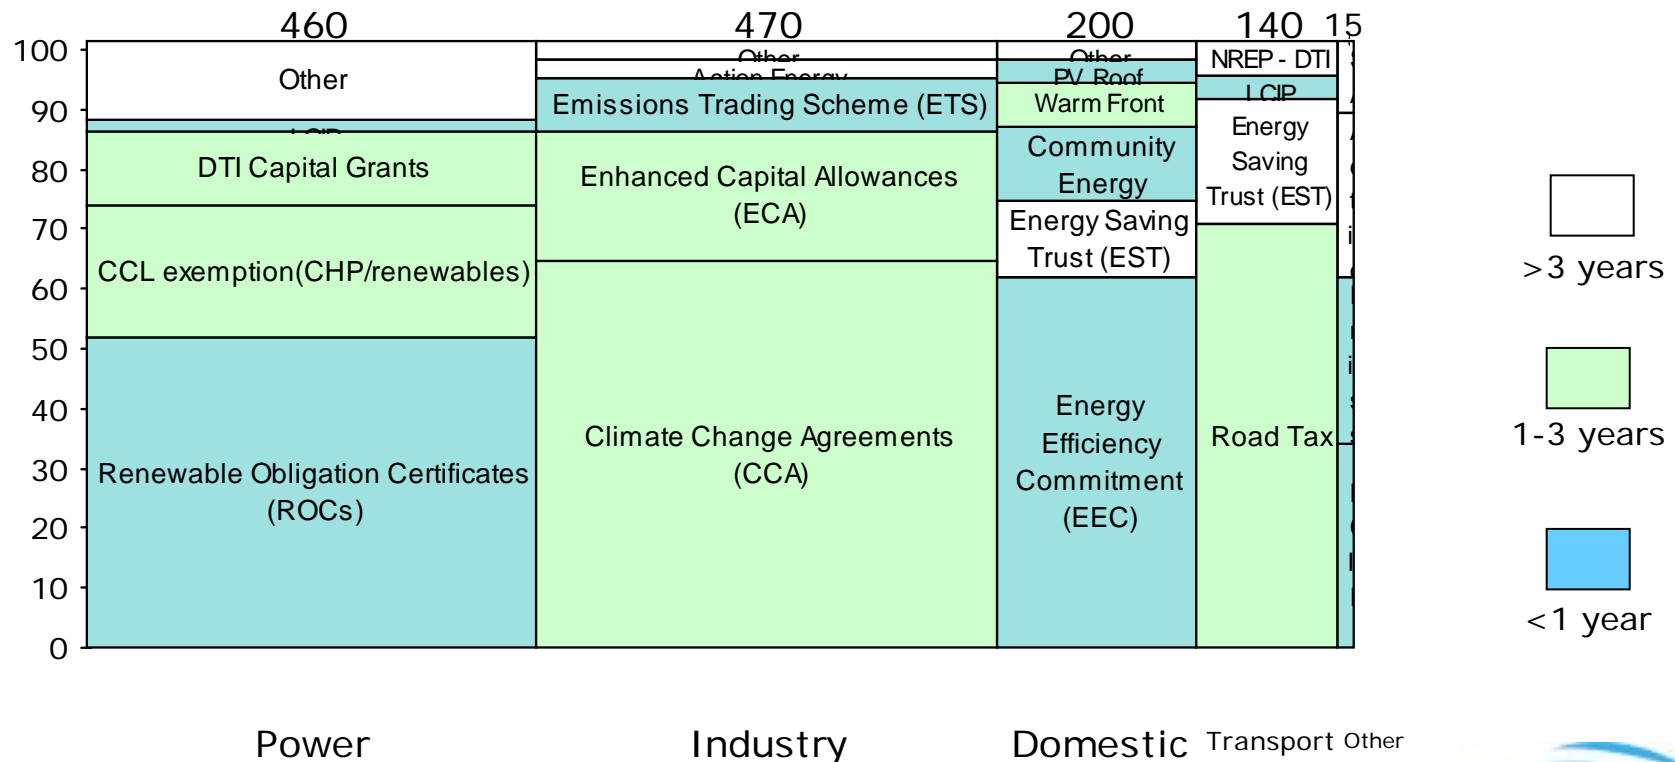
460 470 200 140 15

100
90
80
70
60
50
40
30
20
10
0

Other
LCIP
DTI Capital Grants
CCL exemption(CHP/renewables)
Renewable Obligation Certificates (ROCs)

Other
Action Energy
Emissions Trading Scheme (ETS)
Enhanced Capital Allowances (ECA)
Climate Change Agreements (CCA)

Other
PV Roof
Warm Front
Community Energy
Energy Saving Trust (EST)
Energy Efficiency Commitment (EEC)

NREP - DTI
LCIP
Energy Saving Trust (EST)
Road Tax

>3 years
1-3 years
<1 year

Power
Industry
Domestic
Transport
Other